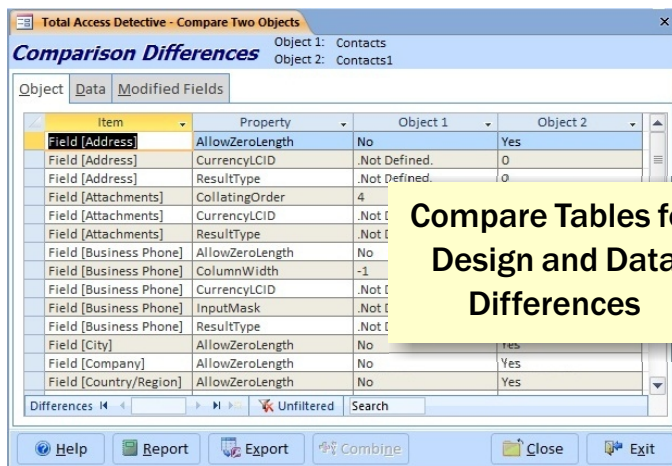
Total Access Detective - Compare Two Objects

Comparison Differences

Object 1: Contacts
Object 2: Contacts1

Object | Data | Modified Fields

| Item | Property | Object 1 | Object 2 |
|---|---|---|---|
| Field [Address] | AllowZeroLength | No | Yes |
| Field [Address] | CurrencyLCID | .Not Defined. | 0 |
| Field [Address] | ResultType | .Not Defined. | 0 |
| Field [Attachments] | CollatingOrder | 4 | |
| Field [Attachments] | CurrencyLCID | .Not D | |
| Field [Attachments] | ResultType | .Not D | |
| Field [Business Phone] | AllowZeroLength | No | |
| Field [Business Phone] | ColumnWidth | -1 | |
| Field [Business Phone] | CurrencyLCID | .Not D | |
| Field [Business Phone] | InputMask | .Not D | |
| Field [Business Phone] | ResultType | .Not D | |
| Field [City] | AllowZeroLength | No | Yes |
| Field [Company] | AllowZeroLength | No | Yes |
| Field [Country/Region] | AllowZeroLength | No | Yes |

Compare Tables fo Design and Data Differences

Differences | Unfiltered | Search

Help | Report | Export | Combine | Close | Exit